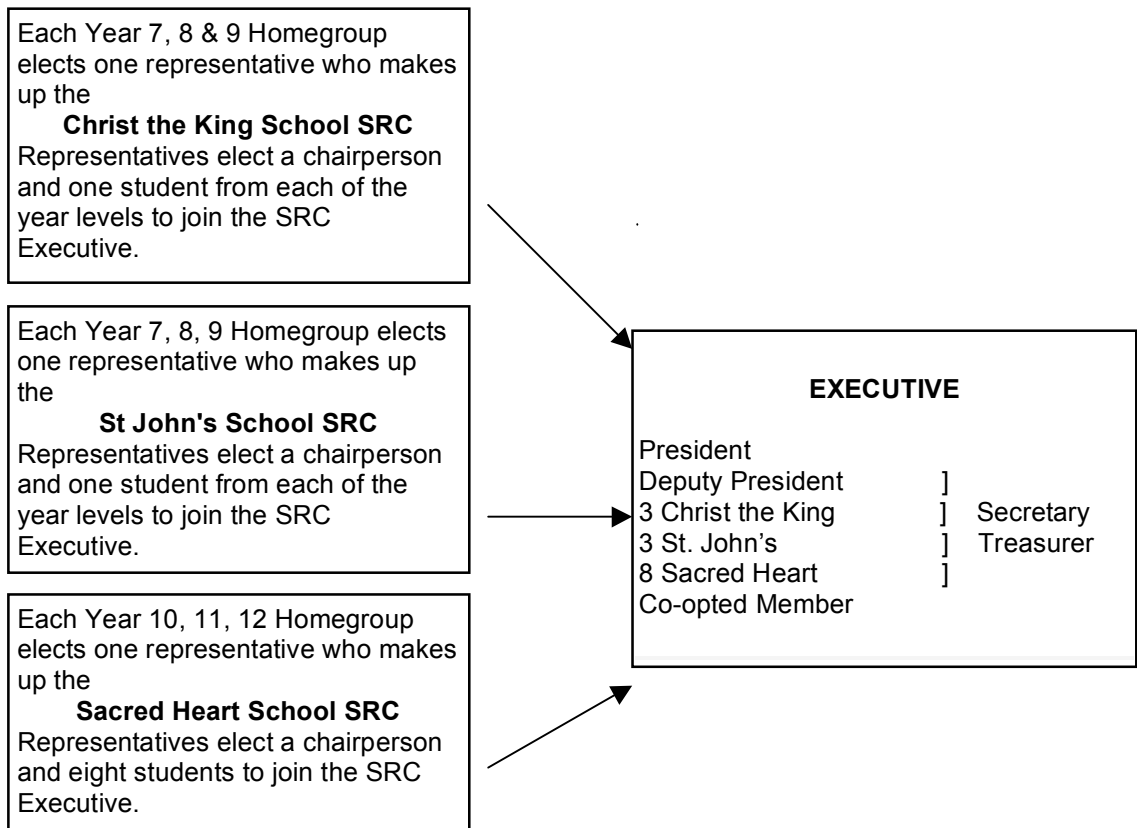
Each Year 7, 8 & 9 Homegroup elects one representative who makes up the

**Christ the King School SRC**

Representatives elect a chairperson and one student from each of the year levels to join the SRC Executive.

Each Year 7, 8, 9 Homegroup elects one representative who makes up the

**St John's School SRC**

Representatives elect a chairperson and one student from each of the year levels to join the SRC Executive.

Each Year 10, 11, 12 Homegroup elects one representative who makes up the

**Sacred Heart School SRC**

Representatives elect a chairperson and eight students to join the SRC Executive.

**EXECUTIVE**

President
Deputy President ]
3 Christ the King ] Secretary
3 St. John's ] Treasurer
8 Sacred Heart ]
Co-opted Member